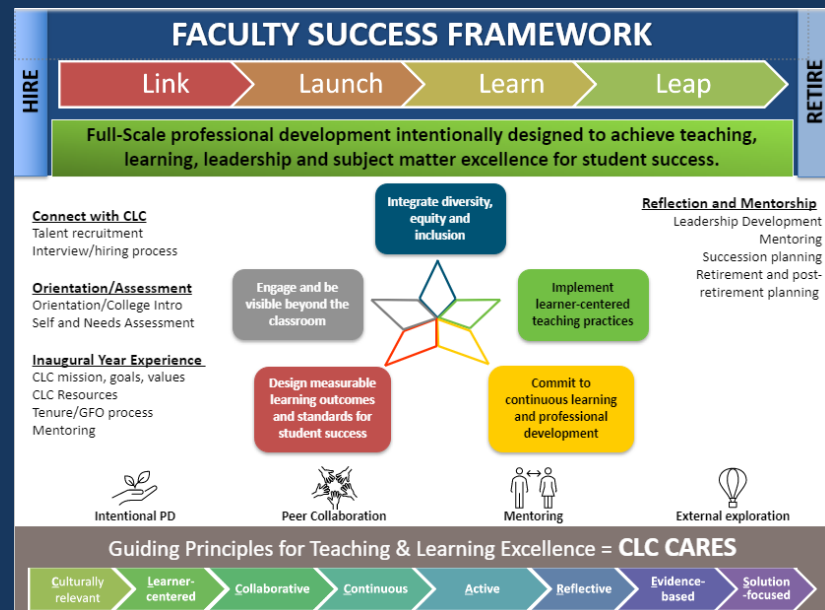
FACULTY SUCCESS FRAMEWORK

HIRE

Link Launch Learn Leap

RETIRE

Full-Scale professional development intentionally designed to achieve teaching, learning, leadership and subject matter excellence for student success.

Connect with CLC
Talent recruitment
Interview/hiring process

Orientation/Assessment
Orientation/College Intro
Self and Needs Assessment

Inaugural Year Experience
CLC mission, goals, values
CLC Resources
Tenure/GFO process
Mentoring

Integrate diversity, equity and inclusion

Engage and be visible beyond the classroom

Implement learner-centered teaching practices

Design measurable learning outcomes and standards for student success

Commit to continuous learning and professional development

Reflection and Mentorship
Leadership Development
Mentoring
Succession planning
Retirement and post-retirement planning

Intentional PD
Peer Collaboration
Mentoring
External exploration

Guiding Principles for Teaching & Learning Excellence = CLC CARES

Culturally relevant | Learner-centered | Collaborative | Continuous | Active | Reflective | Evidence-based | Solution-focused